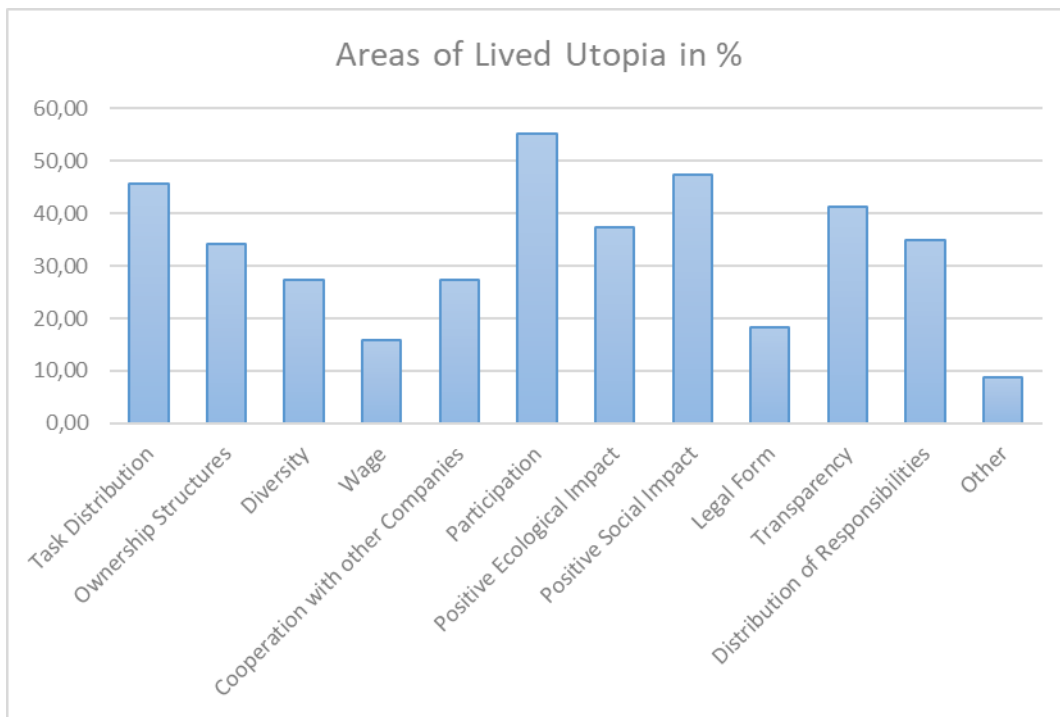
Areas of Lived Utopia in %

60,00
50,00
40,00
30,00
20,00
10,00
0,00

Task Distribution
Ownership Structures
Diversity
Wage
Cooperation with other Companies
Participation
Positive Ecological Impact
Positive Social Impact
Legal Form
Transparency
Distribution of Responsibilities
Other